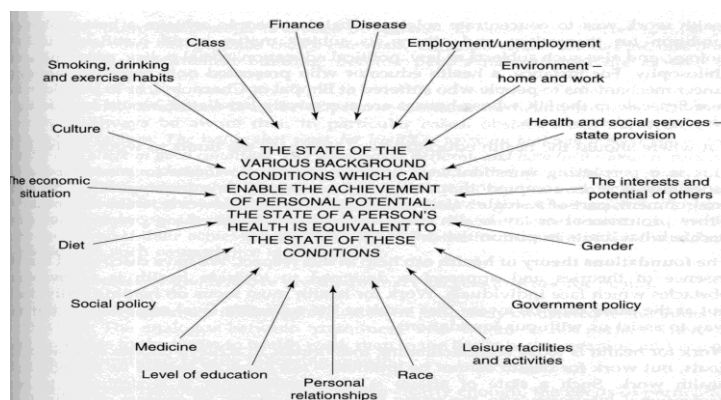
Finance
Disease
Class
Employment/unemployment
Smoking, drinking and exercise habits
Environment – home and work
Culture
Health and social services – state provision
THE STATE OF THE VARIOUS BACKGROUND CONDITIONS WHICH CAN ENABLE THE ACHIEVEMENT OF PERSONAL POTENTIAL. THE STATE OF A PERSON'S HEALTH IS EQUIVALENT TO THE STATE OF THESE CONDITIONS
he economic situation
The interests and potential of others
Diet
Gender
Social policy
Government policy
Medicine
Leisure facilities and activities
Level of education
Race
Personal relationships